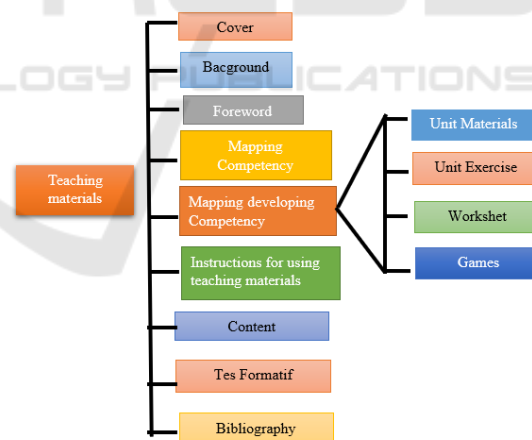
LOGY PUBLICATIONS

Teaching materials

Cover

Bacground

Foreword

Mapping Competency

Mapping developing Competency

Instructions for using teaching materials

Content

Tes Formatif

Bibliography

Unit Materials

Unit Exercise

Workshet

Games